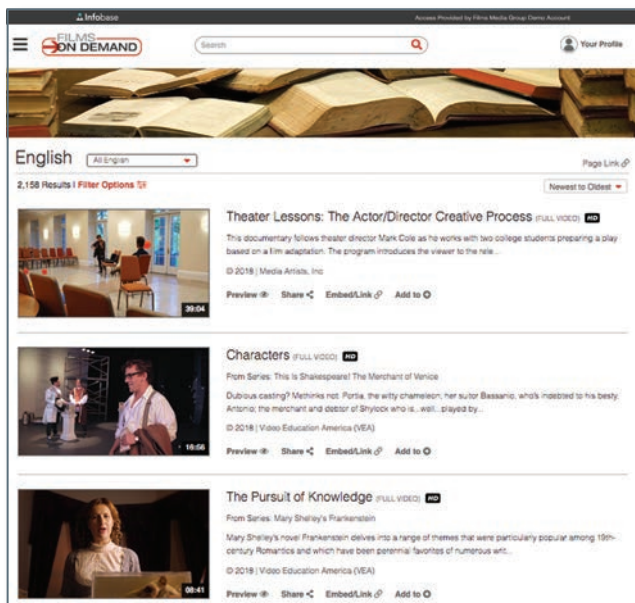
Infobase

Access Provided by Films Media Group Demo Account

FILMS ON DEMAND

Search

Your Profile

English All English

Page Link

2,158 Results | Filter Options

Newest to Oldest

39:04

Theater Lessons: The Actor/Director Creative Process (FULL VIDEO) HD

This documentary follows theater director Mark Cole as he works with two college students preparing a play based on a film adaptation. The program introduces the viewer to the role...

© 2018 | Media Artists, Inc

Preview Share Embed/Link Add to

16:56

Characters (FULL VIDEO) HD

From Series: This Is Shakespeare! The Merchant of Venice

Dubious casting? Methinks not. Portia, the witty chameleon; her suitor Bassanio, who's indebted to his besty, Antonio; the merchant and debtor of Shylock who is...well...played by...

© 2018 | Video Education America (VEA)

Preview Share Embed/Link Add to

08:41

The Pursuit of Knowledge (FULL VIDEO) HD

From Series: Mary Shelley's Frankenstein

Mary Shelley's novel Frankenstein delves into a range of themes that were particularly popular among 19th-century Romantics and which have been perennial favorites of numerous writ...

© 2018 | Video Education America (VEA)

Preview Share Embed/Link Add to